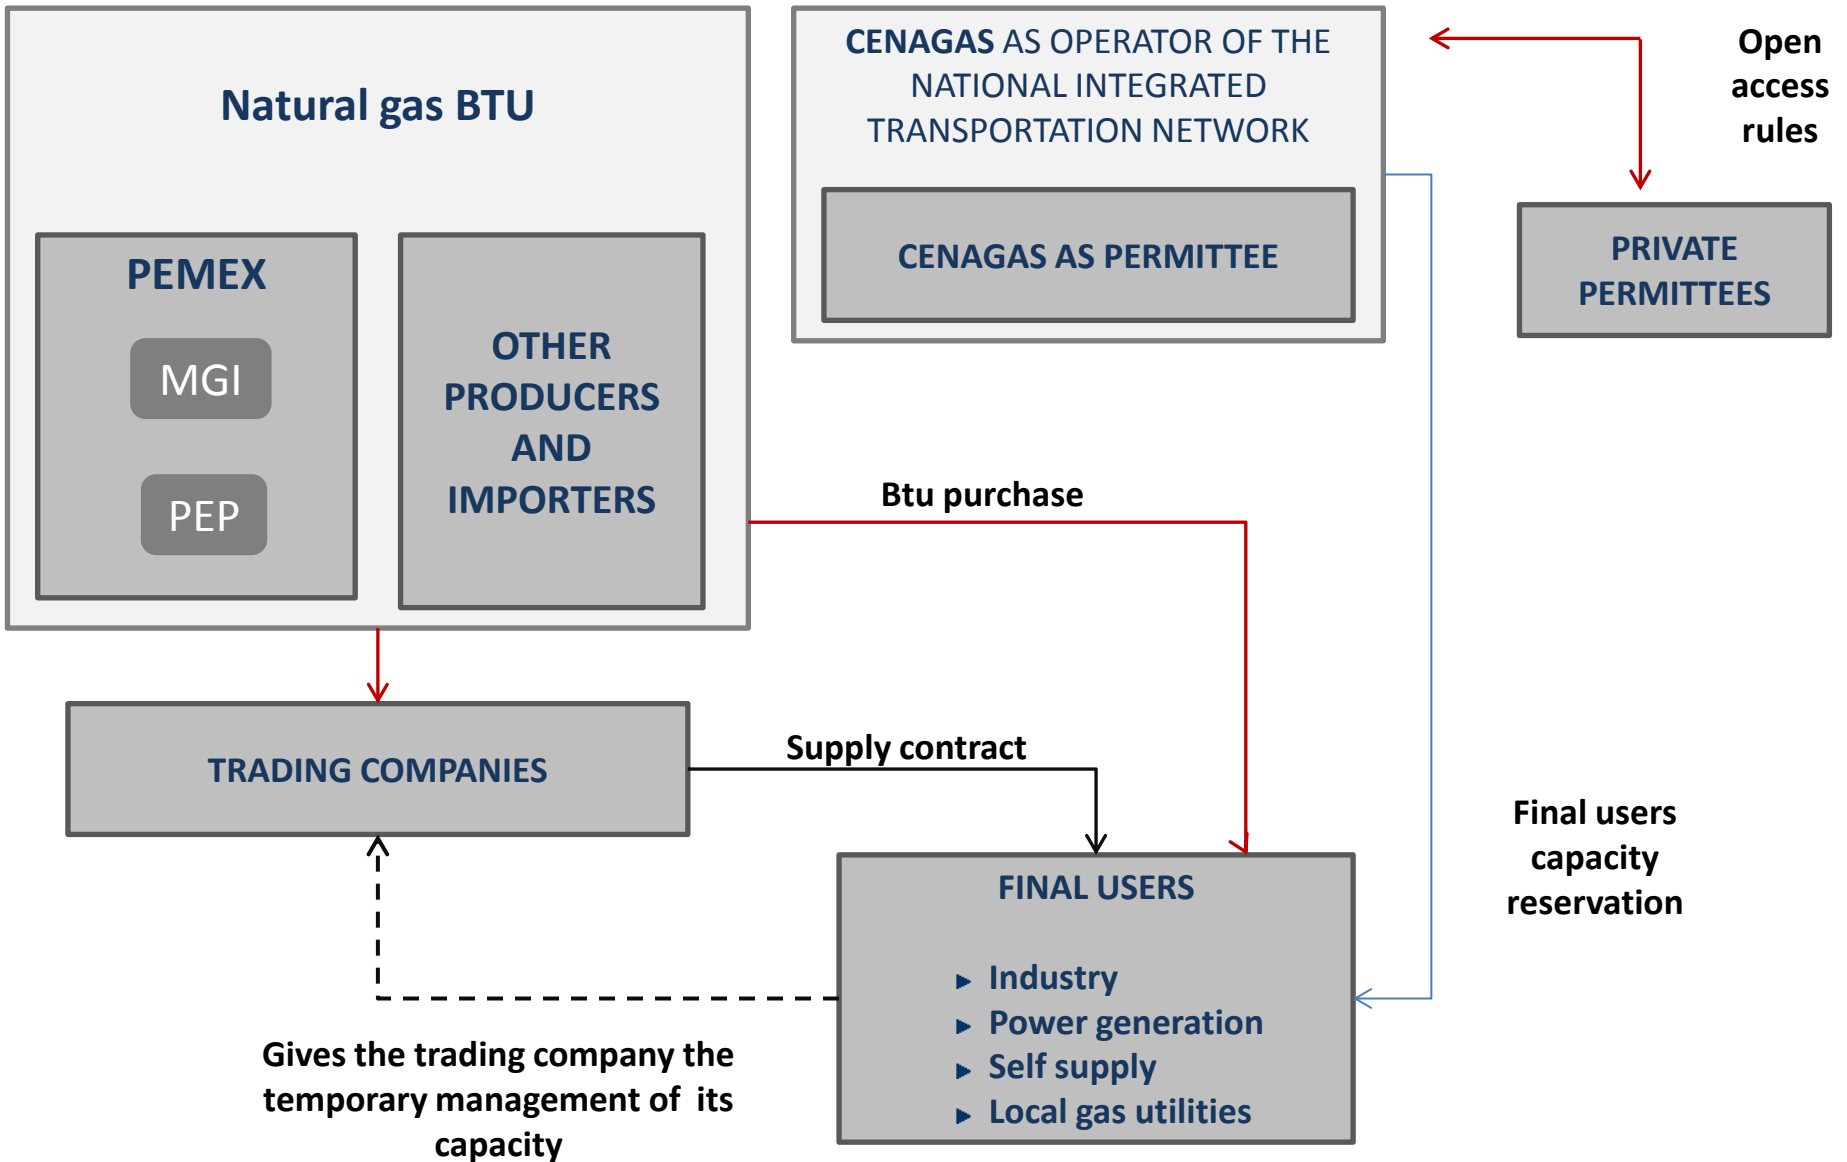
Natural gas BTU

PEMEX

MGI

PEP

OTHER PRODUCERS AND IMPORTERS

CENAGAS AS OPERATOR OF THE NATIONAL INTEGRATED TRANSPORTATION NETWORK

CENAGAS AS PERMITTEE

Open access rules

PRIVATE PERMITTEES

Btu purchase

TRADING COMPANIES

Supply contract

Final users capacity reservation

FINAL USERS

- Industry
- Power generation
- Self supply
- Local gas utilities

Gives the trading company the temporary management of its capacity